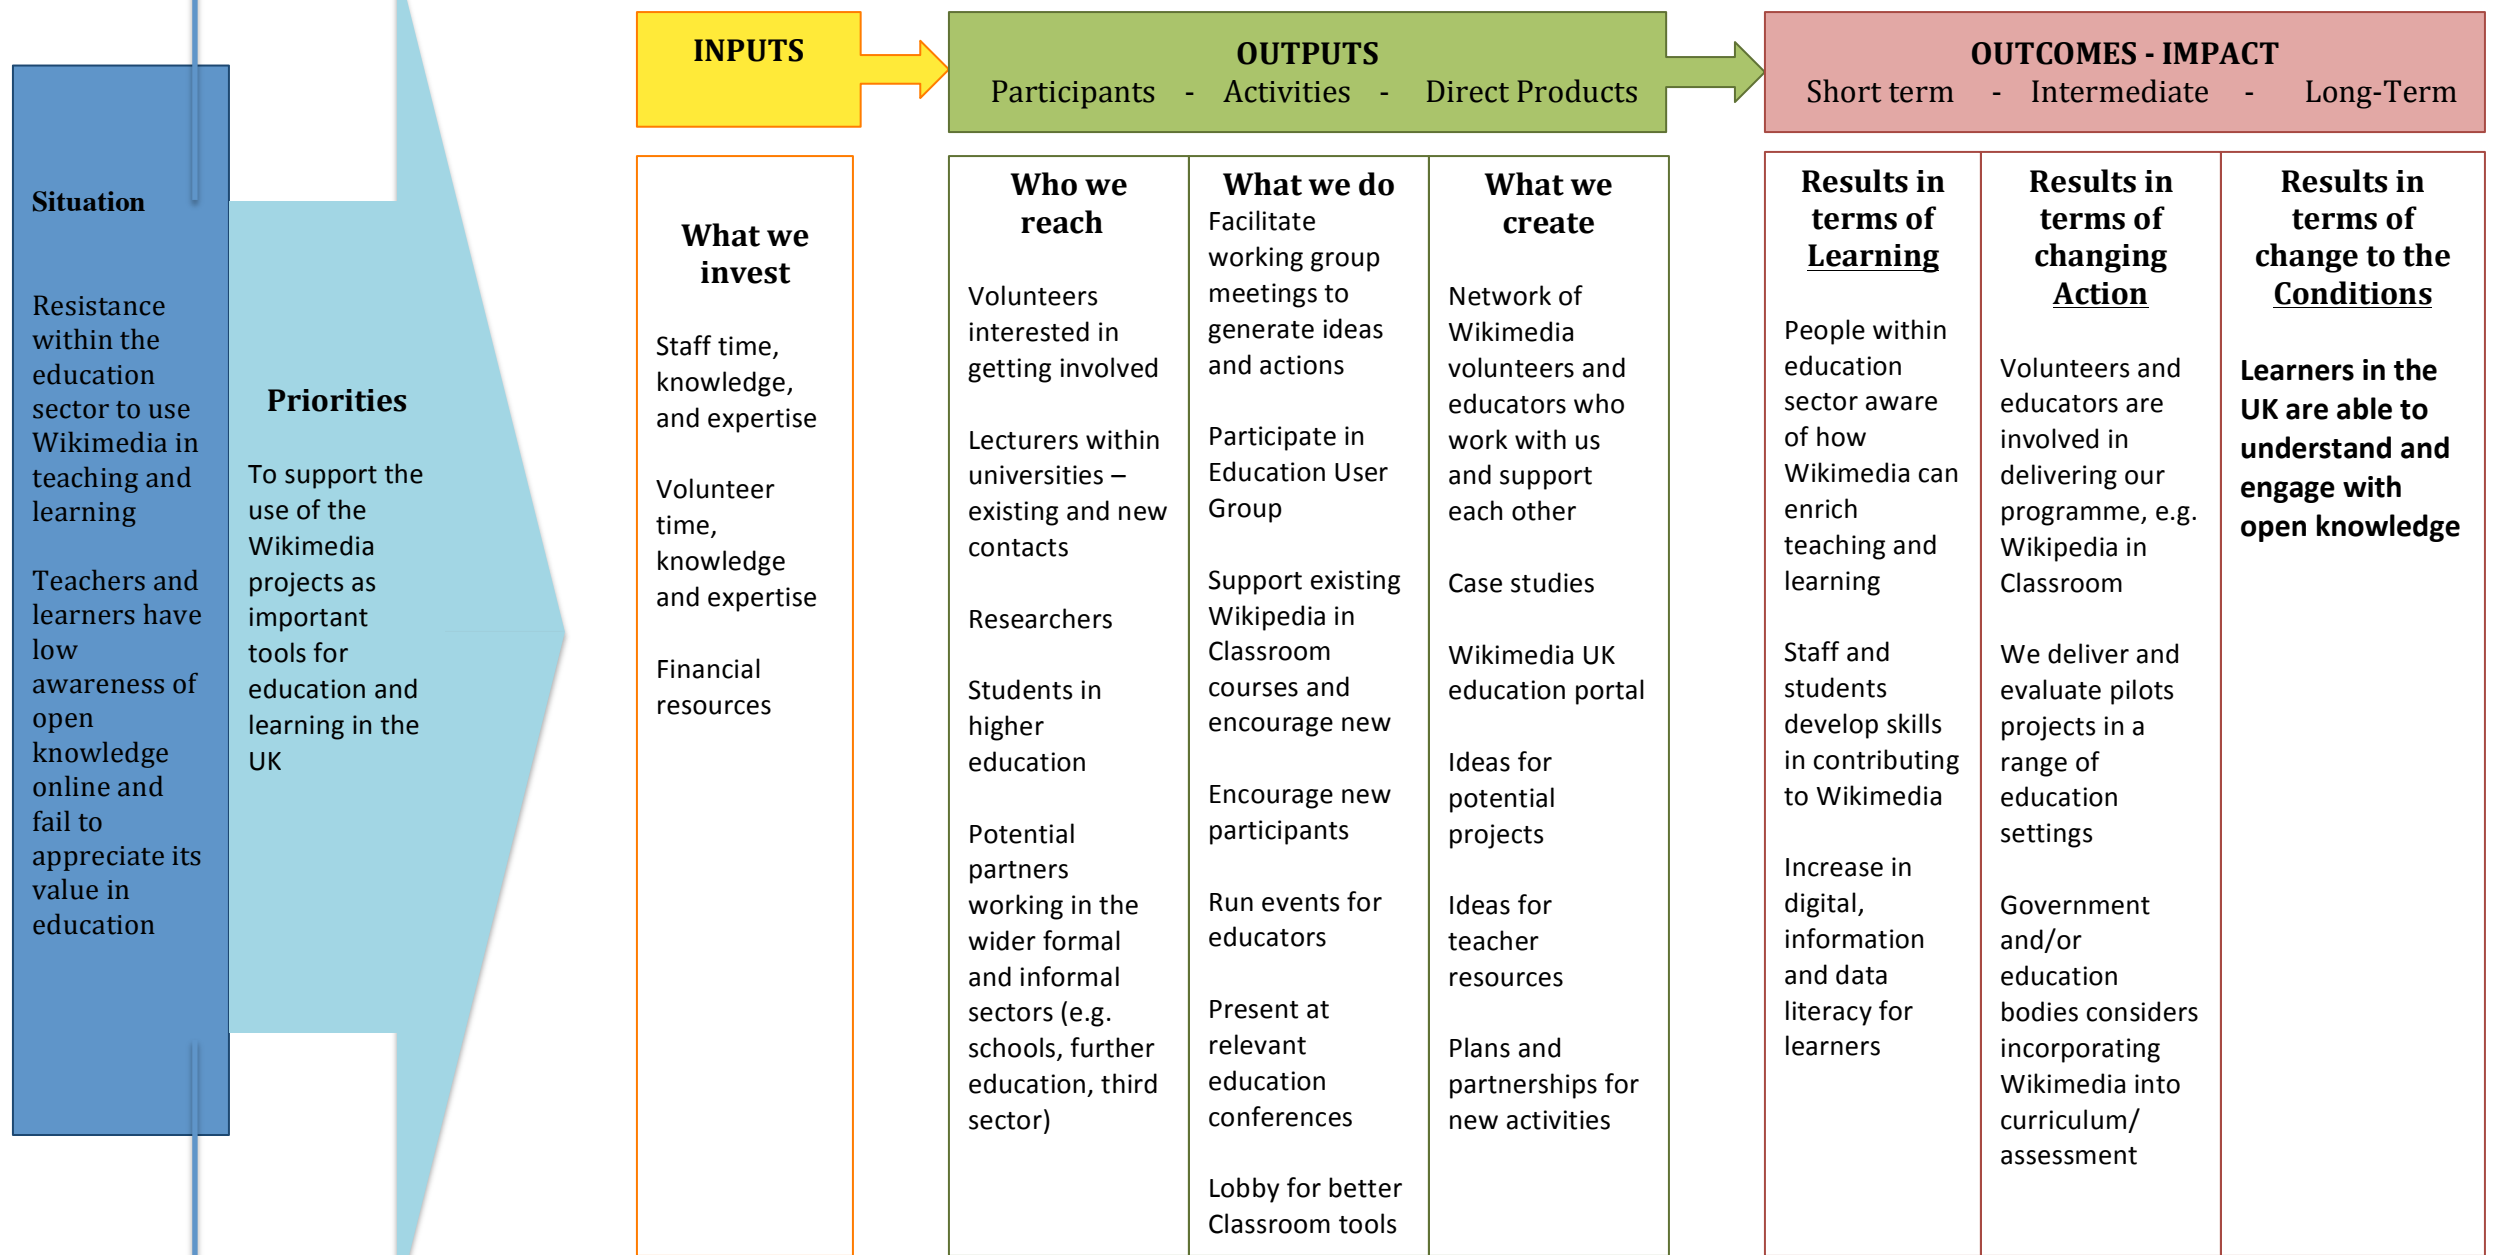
Situation

Resistance within the education sector to use Wikimedia in teaching and learning

Teachers and learners have low awareness of open knowledge online and fail to appreciate its value in education

Priorities

To support the use of the Wikimedia projects as important tools for education and learning in the UK

INPUTS

What we invest

Staff time, knowledge, and expertise

Volunteer time, knowledge and expertise

Financial resources

OUTPUTS
Participants - Activities - Direct Products

Who we reach

Volunteers interested in getting involved

Lecturers within universities – existing and new contacts

Researchers

Students in higher education

Potential partners working in the wider formal and informal sectors (e.g. schools, further education, third sector)

What we do

Facilitate working group meetings to generate ideas and actions

Participate in Education User Group

Support existing Wikipedia in Classroom courses and encourage new

Encourage new participants

Run events for educators

Present at relevant education conferences

Lobby for better Classroom tools

What we create

Network of Wikimedia volunteers and educators who work with us and support each other

Case studies

Wikimedia UK education portal

Ideas for potential projects

Ideas for teacher resources

Plans and partnerships for new activities

OUTCOMES - IMPACT
Short term - Intermediate - Long-Term

Results in terms of Learning

People within education sector aware of how Wikimedia can enrich teaching and learning

Staff and students develop skills in contributing to Wikimedia

Increase in digital, information and data literacy for learners

Results in terms of changing Action

Volunteers and educators are involved in delivering our programme, e.g. Wikipedia in Classroom

We deliver and evaluate pilots projects in a range of education settings

Government and/or education bodies considers incorporating Wikimedia into curriculum/ assessment

Results in terms of change to the Conditions

Learners in the UK are able to understand and engage with open knowledge